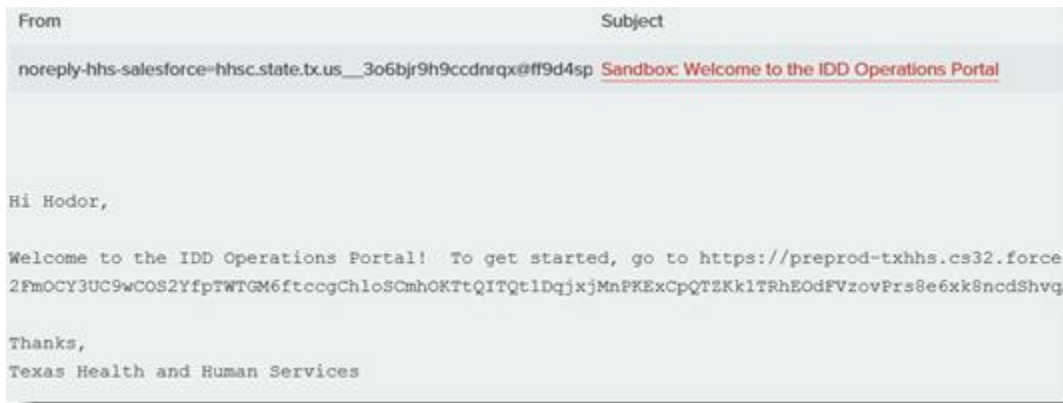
| From | Subject |
|---|---|
| noreply-hhs-salesforce=hhsc.state.tx.us__3o6bjr9h9ccdnrqx@ff9d4sp | Sandbox: Welcome to the IDD Operations Portal |

Hi Hodor,

Welcome to the IDD Operations Portal! To get started, go to https://preprod-txhhs.cs32.force 2FmOCY3UC9wCOS2YfpTWTGM6ftccgChloSCmhOKTtQITQt1DqjxjMnPKExCpQTZKk1TRhEOdFVzovPrs8e6xk8ncdShvq

Thanks,
Texas Health and Human Services